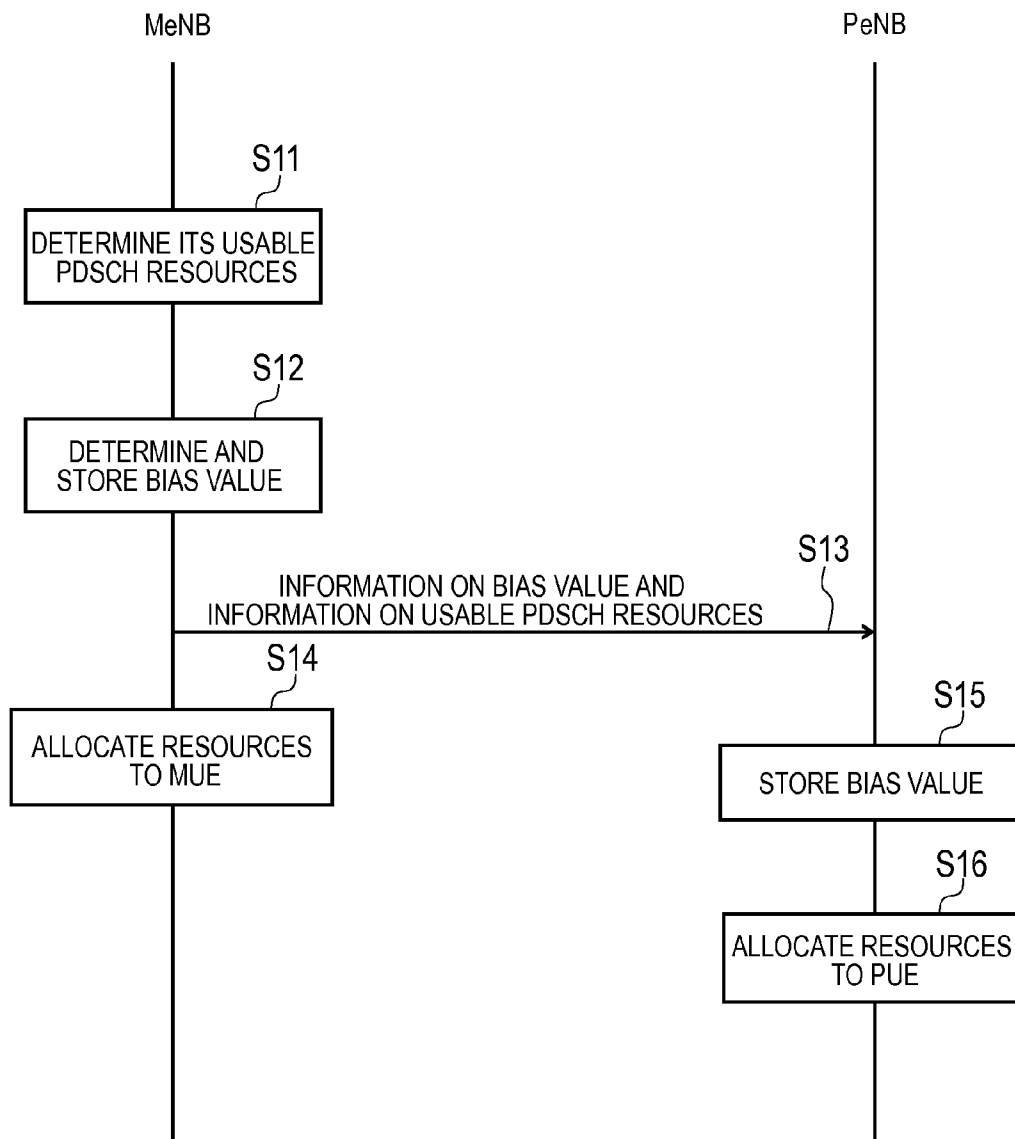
MeNB

PeNB

S11

DETERMINE ITS USABLE PDSCH RESOURCES

S12

DETERMINE AND STORE BIAS VALUE

S13

INFORMATION ON BIAS VALUE AND INFORMATION ON USABLE PDSCH RESOURCES

S14

ALLOCATE RESOURCES TO MUE

S15

STORE BIAS VALUE

S16

ALLOCATE RESOURCES TO PUE